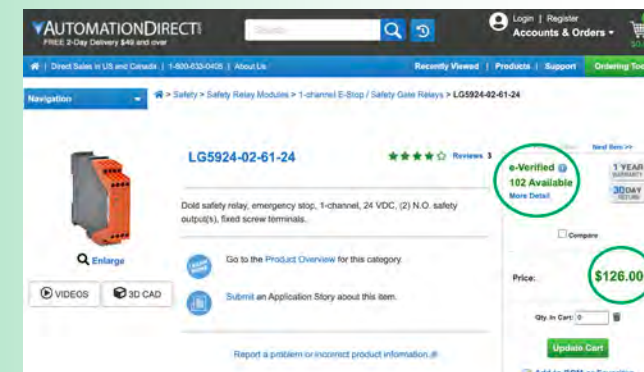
AUTOMATIONDIRECT
FREE 2-Day Delivery $49 and over

Search

Login | Register
Accounts & Orders

| Direct Sales in US and Canada | 1-800-633-0405 | About Us

Recently Viewed | Products | Support | Ordering Too

Navigation

> Safety > Safety Relay Modules > 1-channel E-Stop / Safety Gate Relays > LG5924-02-61-24

Next Item >>

LG5924-02-61-24

Reviews 3

e-Verified
102 Available
More Detail

1 YEAR
30 DAY

Dold safety relay, emergency stop, 1-channel, 24 VDC, (2) N.O. safety output(s), fixed screw terminals.

Compare

Enlarge

Go to the Product Overview for this category.

Price: $126.00

VIDEOS
3D CAD

Submit an Application Story about this item.

Qty in Cart: 0

Update Cart

Report a problem or incorrect product information.